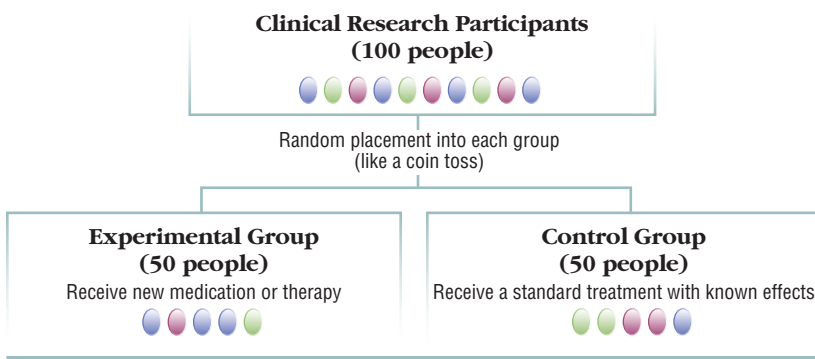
Clinical Research Participants
(100 people)

Random placement into each group
(like a coin toss)

Experimental Group
(50 people)
Receive new medication or therapy

Control Group
(50 people)
Receive a standard treatment with known effects